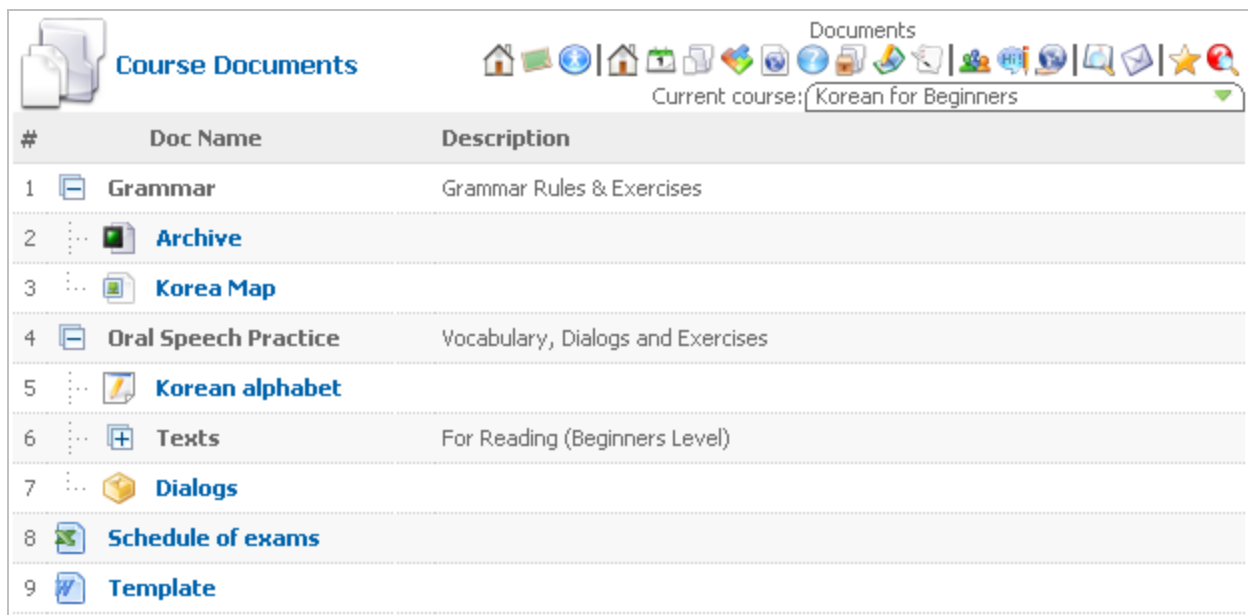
Course Documents

Documents

Current course: Korean for Beginners

| # | Doc Name | Description |
|---|---|---|
| 1 | Grammar | Grammar Rules & Exercises |
| 2 | Archive | |
| 3 | Korea Map | |
| 4 | Oral Speech Practice | Vocabulary, Dialogs and Exercises |
| 5 | Korean alphabet | |
| 6 | Texts | For Reading (Beginners Level) |
| 7 | Dialogs | |
| 8 | Schedule of exams | |
| 9 | Template | |